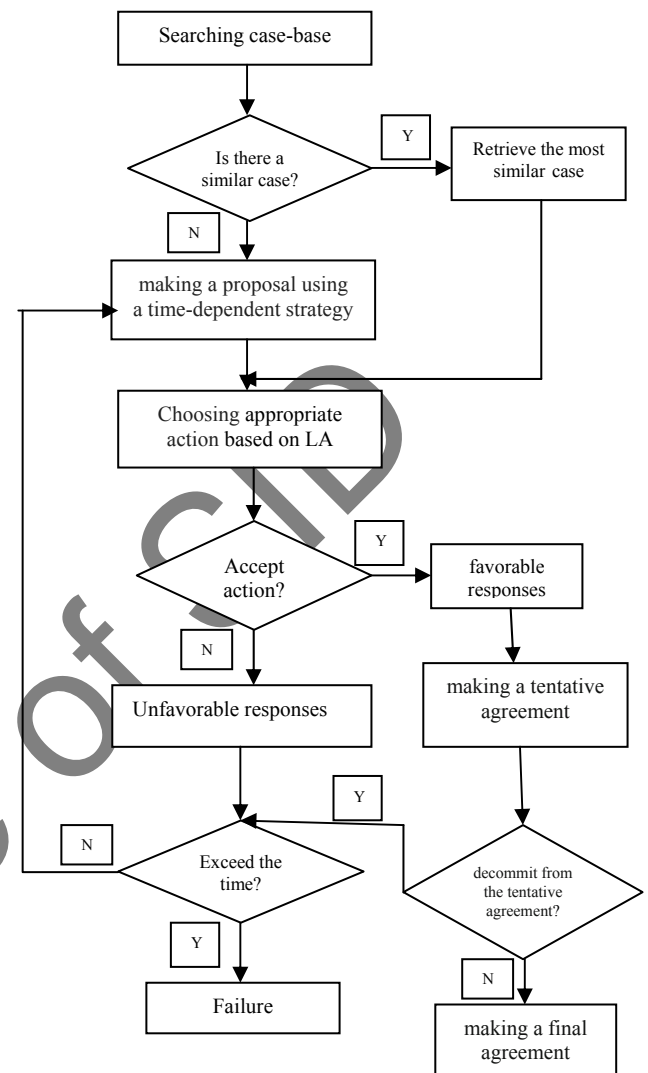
Searching case-base

Is there a similar case?

Y

Retrieve the most similar case

N

making a proposal using a time-dependent strategy

Choosing appropriate action based on LA

Accept action?

Y

favorable responses

N

Unfavorable responses

making a tentative agreement

Y

N

Exceed the time?

decommit from the tentative agreement?

Y

Failure

N

making a final agreement